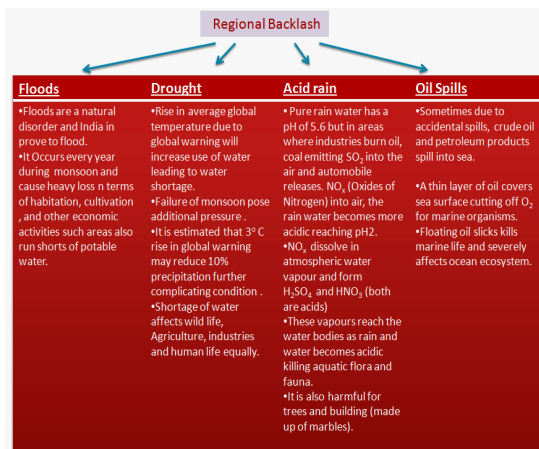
Regional Backlash

Floods

•Floods are a natural disorder and India in prove to flood.

•It Occurs every year during monsoon and cause heavy loss n terms of habitation, cultivation , and other economic activities such areas also run shorts of potable water.

Drought

•Rise in average global temperature due to global warning will increase use of water leading to water shortage.

•Failure of monsoon pose additional pressure .

•It is estimated that 3° C rise in global warning may reduce 10% precipitation further complicating condition .

•Shortage of water affects wild life, Agriculture, industries and human life equally.

Acid rain

• Pure rain water has a pH of 5.6 but in areas where industries burn oil, coal emitting $SO_2$ into the air and automobile releases. $NO_x$ (Oxides of Nitrogen) into air, the rain water becomes more acidic reaching pH2.

•$NO_x$ dissolve in atmospheric water vapour and form $H_2SO_4$ and $HNO_3$ (both are acids)

•These vapours reach the water bodies as rain and water becomes acidic killing aquatic flora and fauna.

•It is also harmful for trees and building (made up of marbles).

Oil Spills

•Sometimes due to accidental spills, crude oil and petroleum products spill into sea.

•A thin layer of oil covers sea surface cutting off $O_2$ for marine organisms.

•Floating oil slicks kills marine life and severely affects ocean ecosystem.